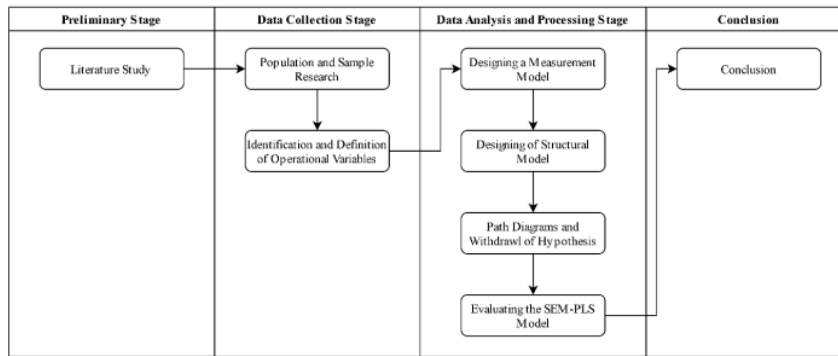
Preliminary Stage

Literature Study

Data Collection Stage

Population and Sample Research

Identification and Definition of Operational Variables

Data Analysis and Processing Stage

Designing a Measurement Model

Designing of Structural Model

Path Diagrams and Withdrawl of Hypothesis

Evaluating the SEM-PLS Model

Conclusion

Conclusion